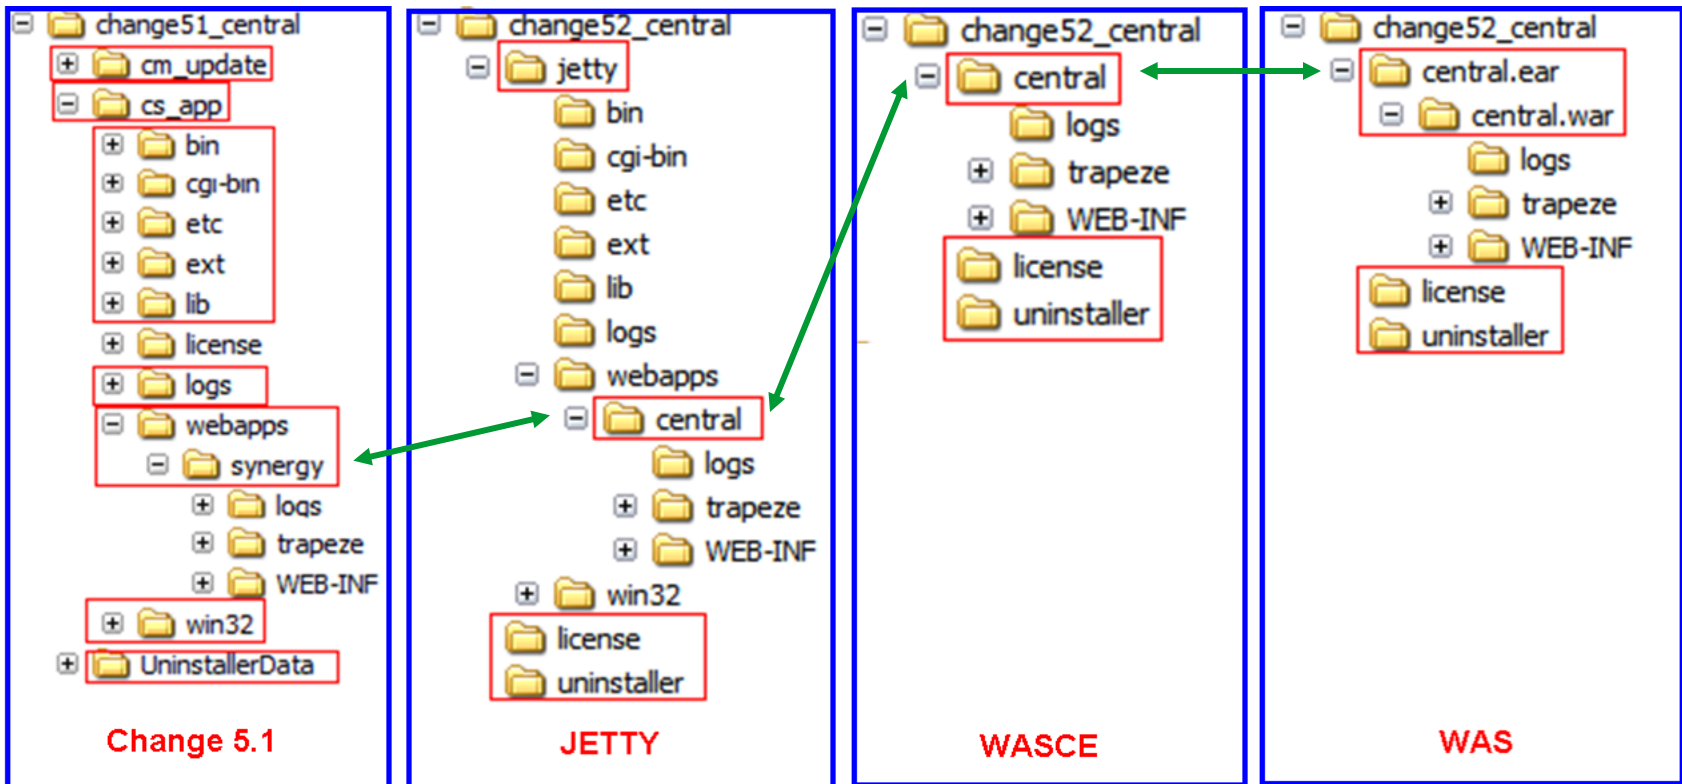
change51_central
cm_update
cs_app
bin
cgi-bin
etc
ext
lib
license
logs
webapps
synergy
logs
trapeze
WEB-INF
win32
UninstallerData

Change 5.1

change52_central
jetty
bin
cgi-bin
etc
ext
lib
logs
webapps
central
logs
trapeze
WEB-INF
win32
license
uninstaller

JETTY

change52_central
central
logs
trapeze
WEB-INF
license
uninstaller

WASCE

change52_central
central.ear
central.war
logs
trapeze
WEB-INF
license
uninstaller

WAS